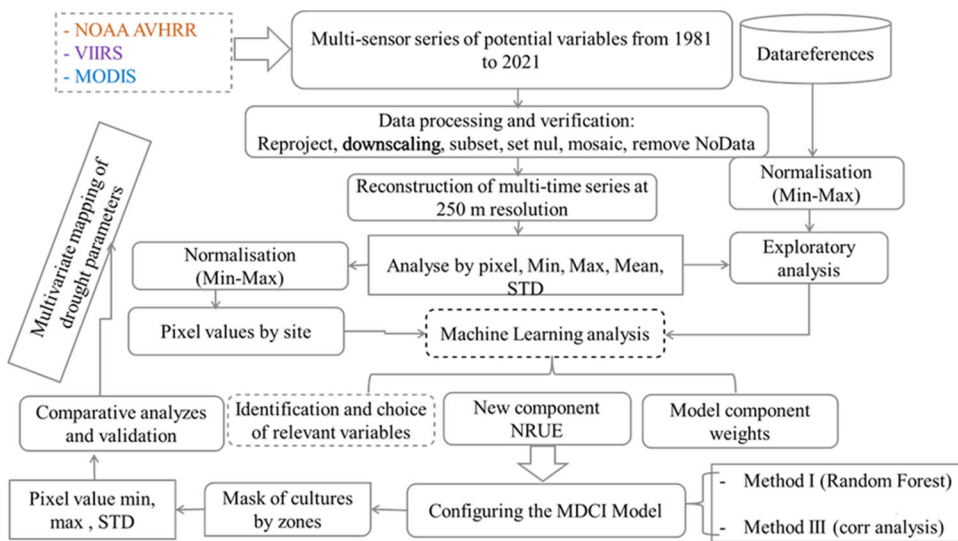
- NOAA AVHRR
- VIIRS
- MODIS

Multi-sensor series of potential variables from 1981 to 2021

Datareferences

Data processing and verification:
Reproject, downscaling, subset, set nul, mosaic, remove NoData

Normalisation (Min-Max)

Reconstruction of multi-time series at 250 m resolution

Multivariate mapping of drought parameters

Normalisation (Min-Max)

Analyse by pixel, Min, Max, Mean, STD

Exploratory analysis

Pixel values by site

Machine Learning analysis

Comparative analyzes and validation

Identification and choice of relevant variables

New component NRUE

Model component weights

Pixel value min, max , STD

Mask of cultures by zones

Configuring the MDCI Model

- Method I (Random Forest)

- Method III (corr analysis)